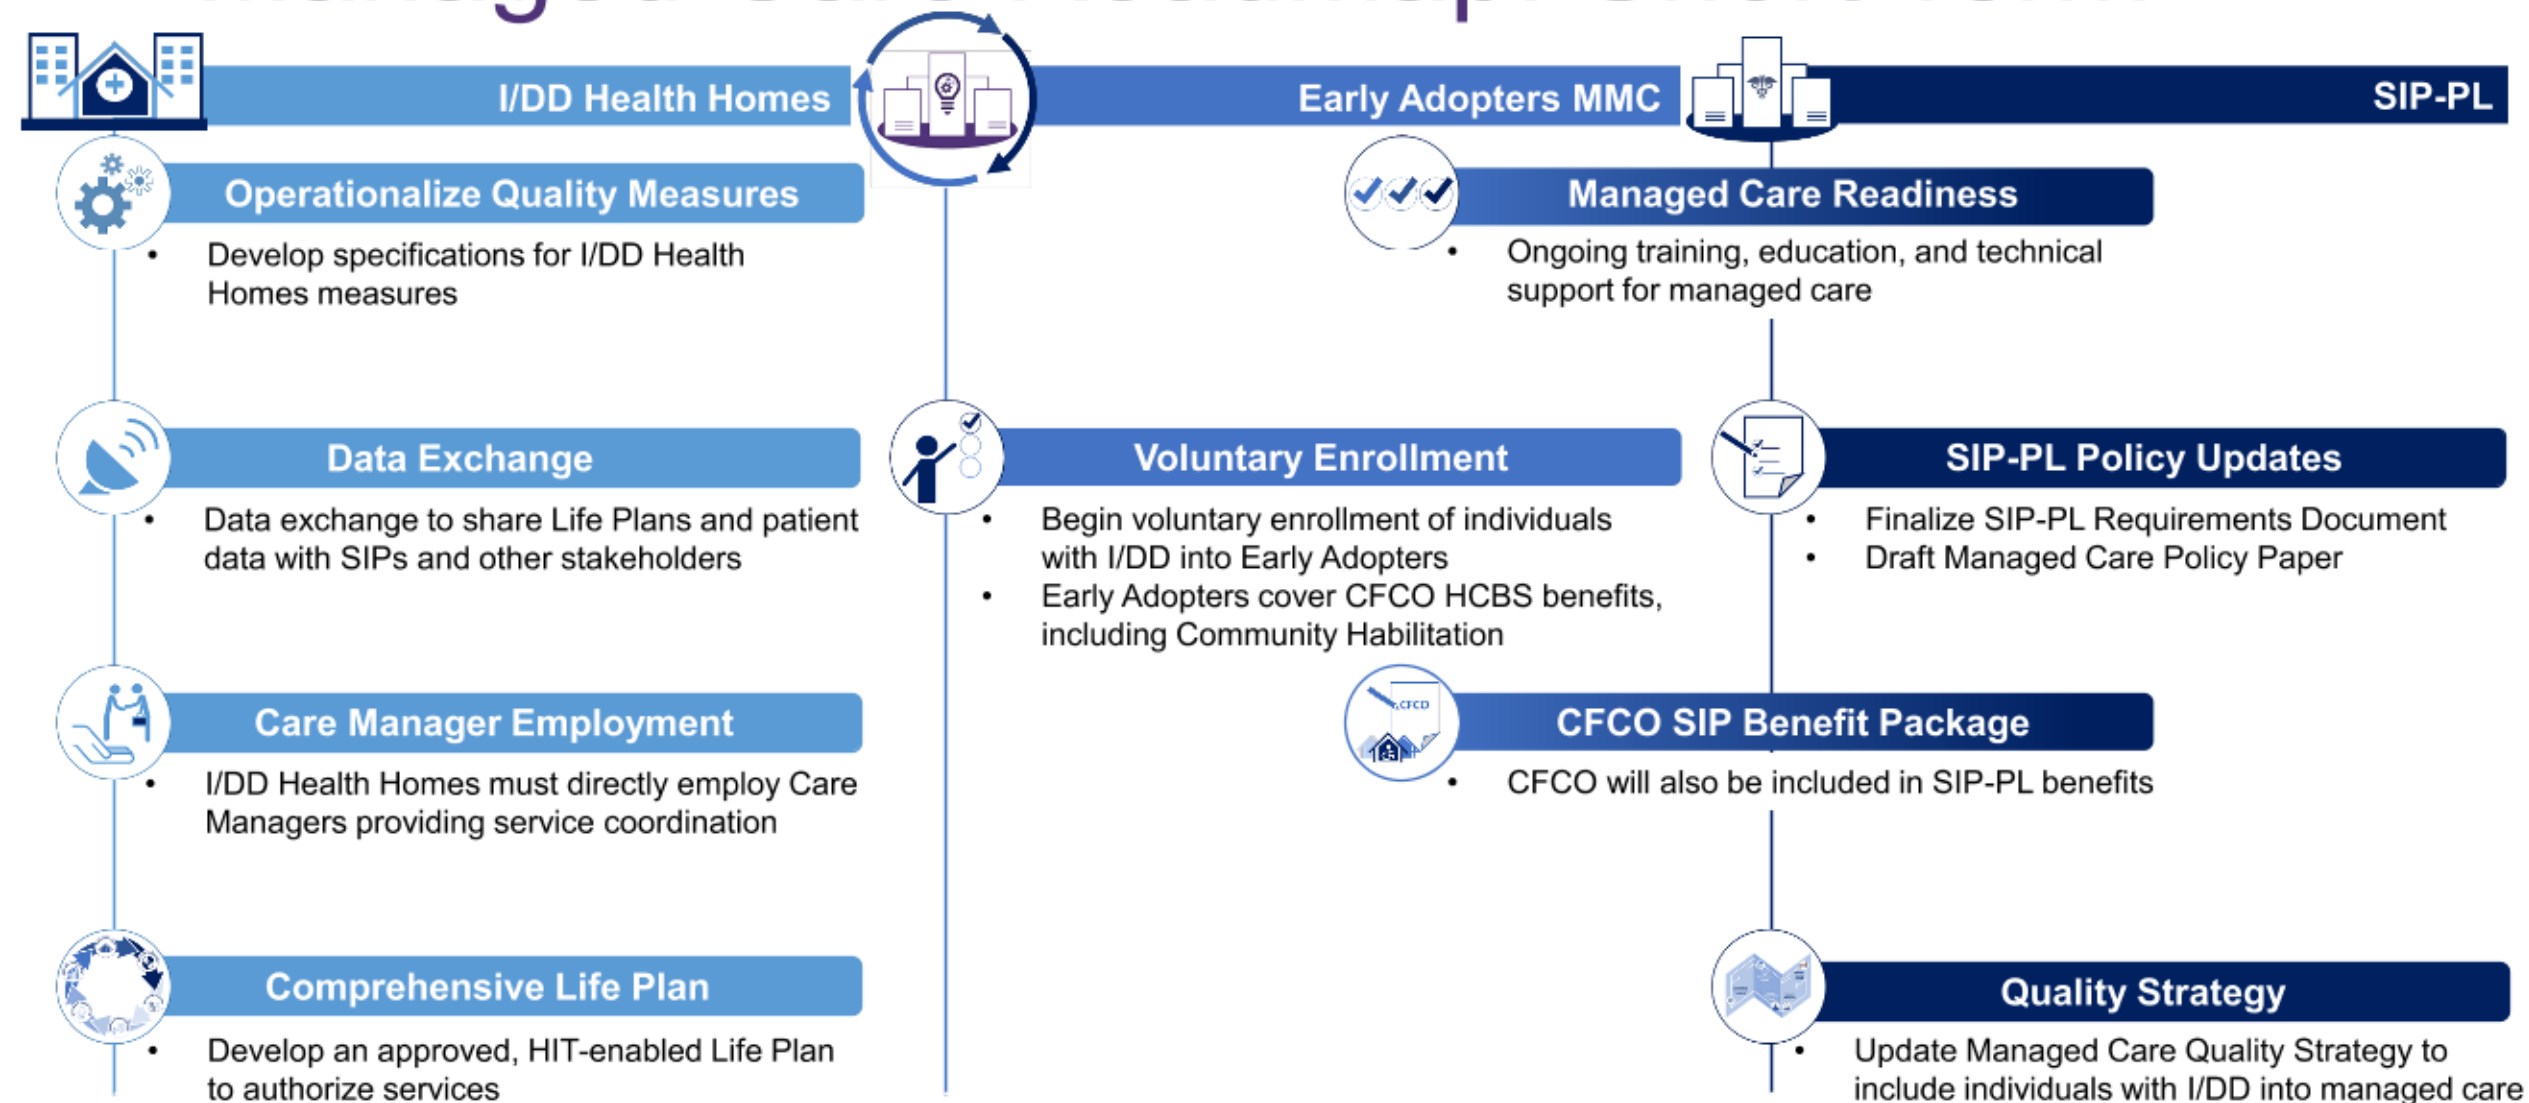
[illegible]

I/DD Health Homes

Operationalize Quality Measures
- Develop specifications for I/DD Health Homes measures

Data Exchange
- Data exchange to share Life Plans and patient data with SIPs and other stakeholders

Care Manager Employment
- I/DD Health Homes must directly employ Care Managers providing service coordination

Comprehensive Life Plan
- Develop an approved, HIT-enabled Life Plan to authorize services

Early Adopters MMC

Voluntary Enrollment
- Begin voluntary enrollment of individuals with I/DD into Early Adopters
- Early Adopters cover CFCO HCBS benefits, including Community Habilitation

SIP-PL

Managed Care Readiness
- Ongoing training, education, and technical support for managed care

SIP-PL Policy Updates
- Finalize SIP-PL Requirements Document
- Draft Managed Care Policy Paper

CFCO SIP Benefit Package
- CFCO will also be included in SIP-PL benefits

Quality Strategy
- Update Managed Care Quality Strategy to include individuals with I/DD into managed care